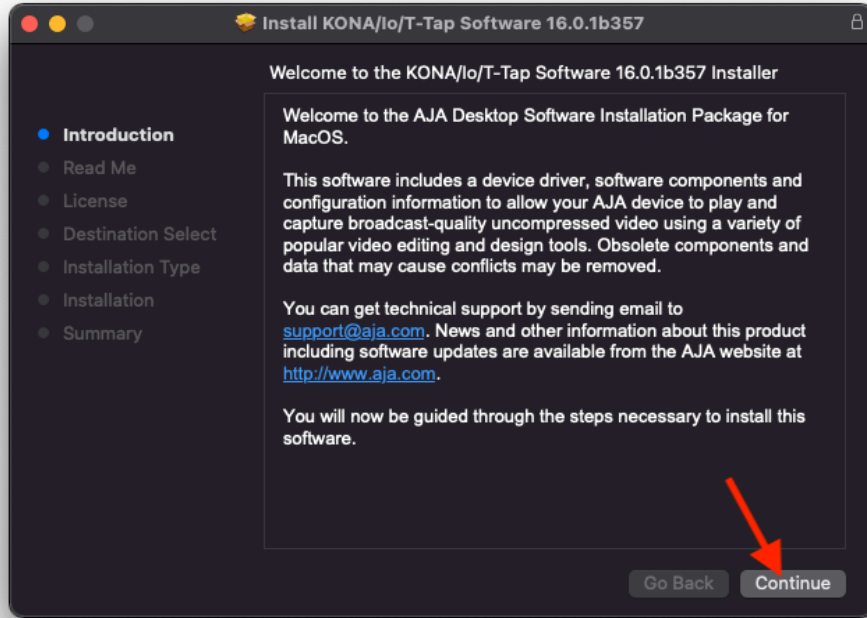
Install KONA/Io/T-Tap Software 16.0.1b357

Welcome to the KONA/Io/T-Tap Software 16.0.1b357 Installer

Introduction
Read Me
License
Destination Select
Installation Type
Installation
Summary

Welcome to the AJA Desktop Software Installation Package for MacOS.

This software includes a device driver, software components and configuration information to allow your AJA device to play and capture broadcast-quality uncompressed video using a variety of popular video editing and design tools. Obsolete components and data that may cause conflicts may be removed.

You can get technical support by sending email to support@aja.com. News and other information about this product including software updates are available from the AJA website at http://www.aja.com.

You will now be guided through the steps necessary to install this software.

Go Back
Continue